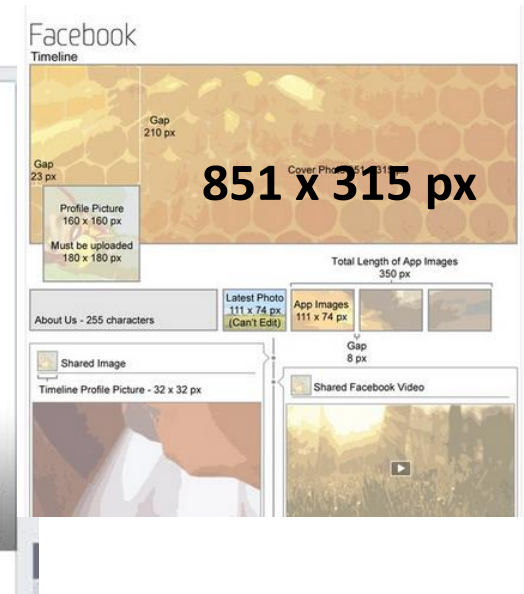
Facebook
Timeline

Gap
210 px

Gap
23 px

Cover Photo 851 x 315

851 x 315 px

Profile Picture
160 x 160 px

Must be uploaded
180 x 180 px

Total Length of App Images
350 px

About Us - 255 characters

Latest Photo
111 x 74 px
(Can't Edit)

App Images
111 x 74 px

Gap
8 px

Shared Image

Timeline Profile Picture - 32 x 32 px

Shared Facebook Video